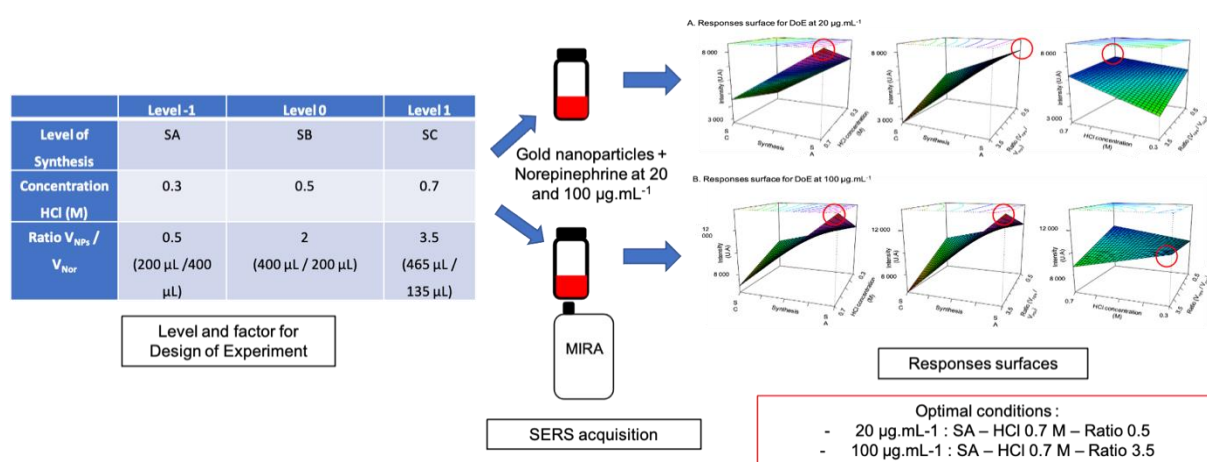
| | Level -1 | Level 0 | Level 1 |
|---|---|---|---|
| Level of Synthesis | SA | SB | SC |
| Concentration HCl (M) | 0.3 | 0.5 | 0.7 |
| Ratio $V_{NPs}$ / $V_{Nor}$ | 0.5 (200 µL /400 µL) | 2 (400 µL / 200 µL) | 3.5 (465 µL / 135 µL) |

Level and factor for Design of Experiment

Gold nanoparticles + Norepinephrine at 20 and 100 µg.mL$^{-1}$

MIRA

SERS acquisition

A. Responses surface for DoE at 20 µg.mL$^{-1}$

8 000
3 000
Intensity (U.A)
Synthesis
S C
S A
HCl concentration (M)
0.3
0.7
Ratio ($V_{NPs}$/$V_{Nor}$)
3.5
0.5

B. Responses surface for DoE at 100 µg.mL$^{-1}$

12 000
8 000
Intensity (U.A)
Synthesis
S C
S A
HCl concentration (M)
0.3
0.7
Ratio ($V_{NPs}$/$V_{Nor}$)
3.5
0.5

Responses surfaces

Optimal conditions :
- 20 µg.mL-1 : SA – HCl 0.7 M – Ratio 0.5
- 100 µg.mL-1 : SA – HCl 0.7 M – Ratio 3.5